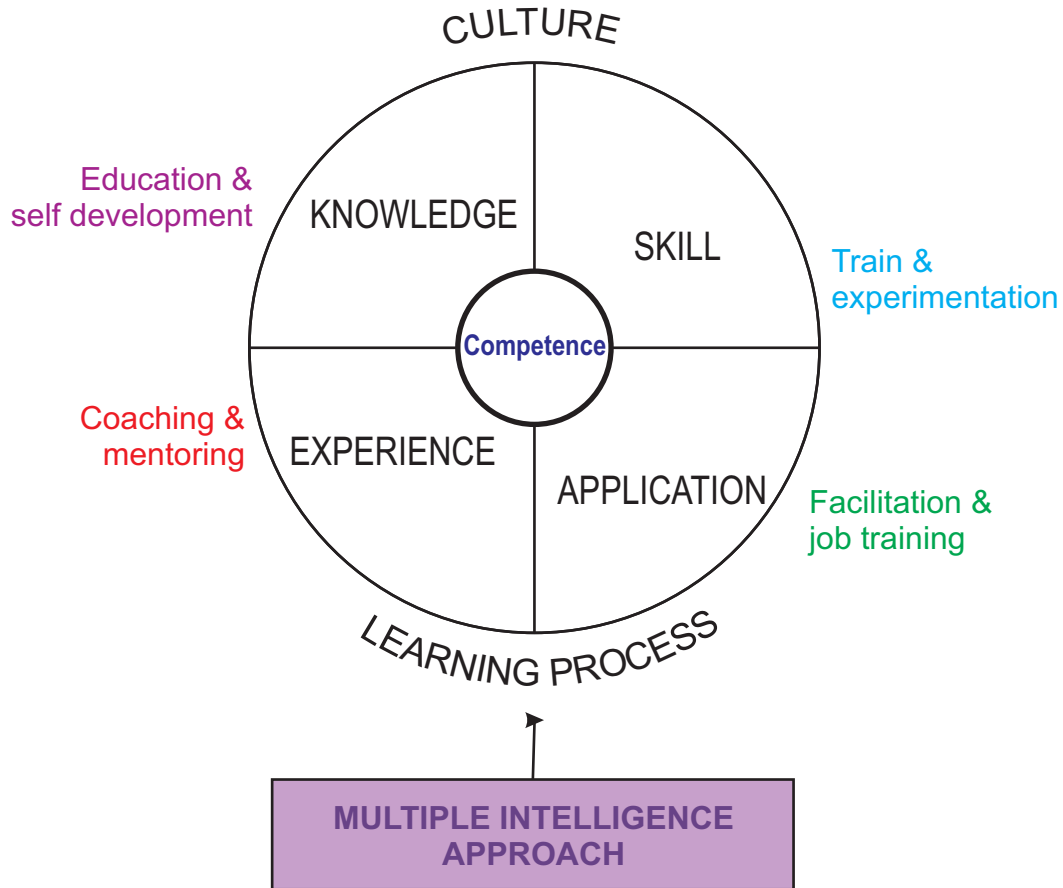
CULTURE

Education & self development

KNOWLEDGE

SKILL

Train & experimentation

Competence

Coaching & mentoring

EXPERIENCE

APPLICATION

Facilitation & job training

LEARNING PROCESS

MULTIPLE INTELLIGENCE APPROACH